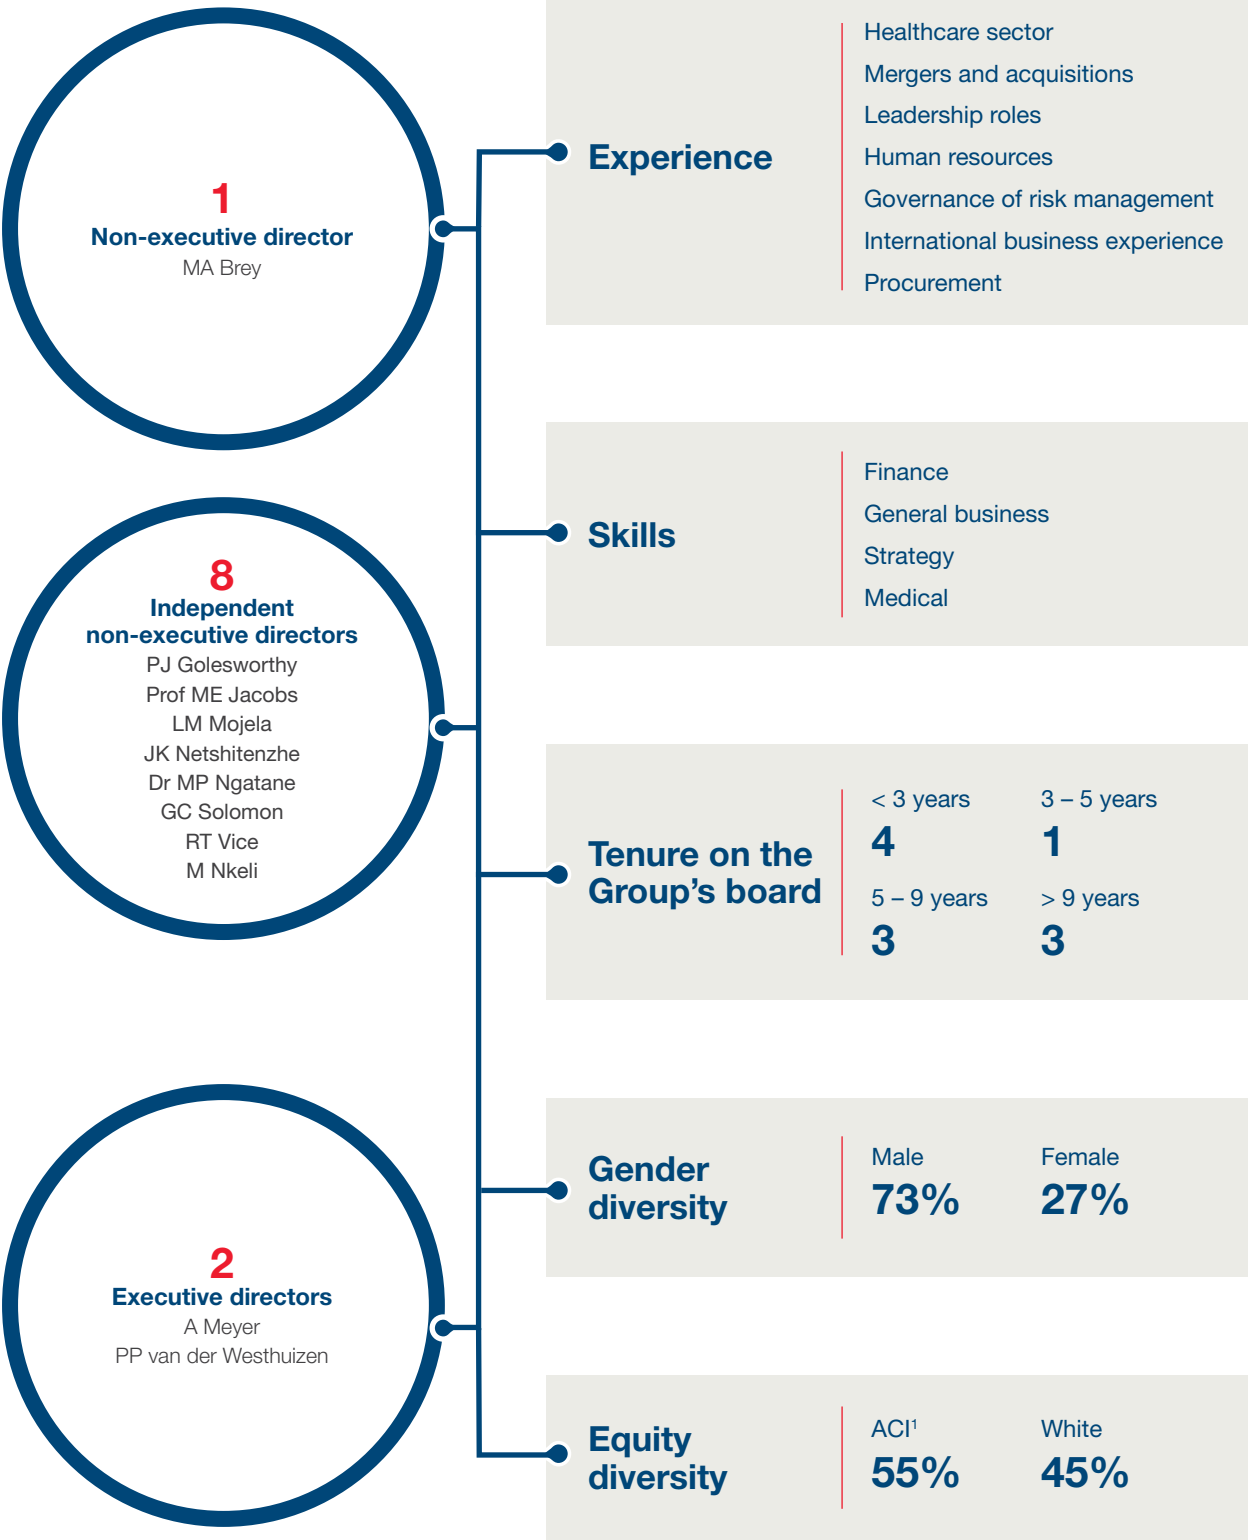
1
Non-executive director
MA Brey

8
Independent non-executive directors
PJ Golesworthy
Prof ME Jacobs
LM Mojela
JK Netshitenzhe
Dr MP Ngatane
GC Solomon
RT Vice
M Nkeli

2
Executive directors
A Meyer
PP van der Westhuizen

Experience

Healthcare sector
Mergers and acquisitions
Leadership roles
Human resources
Governance of risk management
International business experience
Procurement

Skills

Finance
General business
Strategy
Medical

Tenure on the Group's board

< 3 years
4

3 – 5 years
1

5 – 9 years
3

> 9 years
3

Gender diversity

Male
73%

Female
27%

Equity diversity

ACI$^1$
55%

White
45%